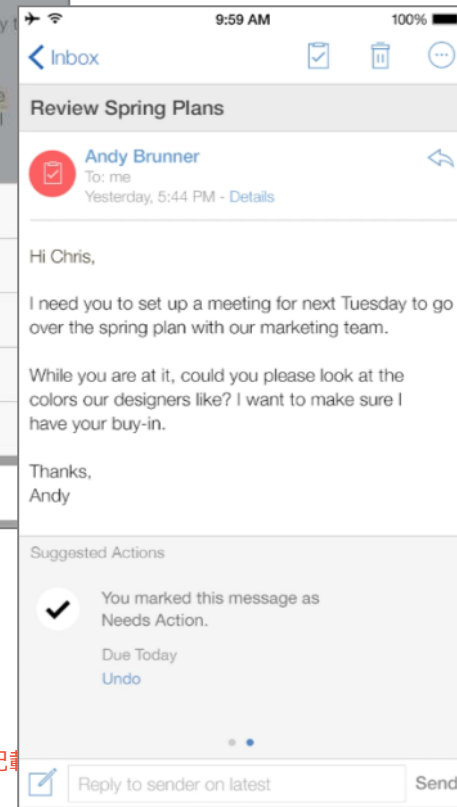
9:59 AM
100%

Inbox

Review Spring Plans

Andy Brunner
To: me
Yesterday, 5:44 PM - Details

Hi Chris,

I need you to set up a meeting for next Tuesday to go over the spring plan with our marketing team.

While you are at it, could you please look at the colors our designers like? I want to make sure I have your buy-in.

Thanks,
Andy

Suggested Actions

You marked this message as Needs Action.

Due Today
Undo

Reply to sender on latest
Send